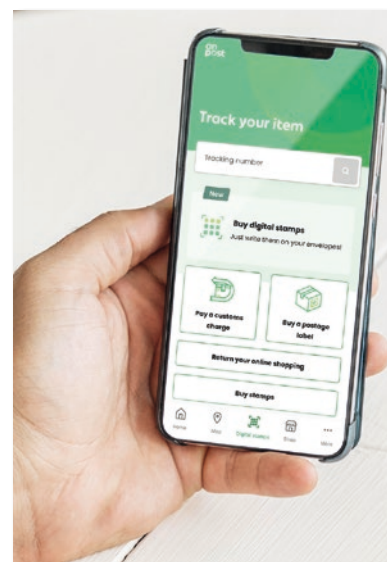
an post

Track your item

Tracking number

New

Buy digital stamps
Just write them on your envelopes!

Pay a customs charge

Buy a postage label

Return your online shopping

Buy stamps

Home
Map
Digital stamps
Shop
More